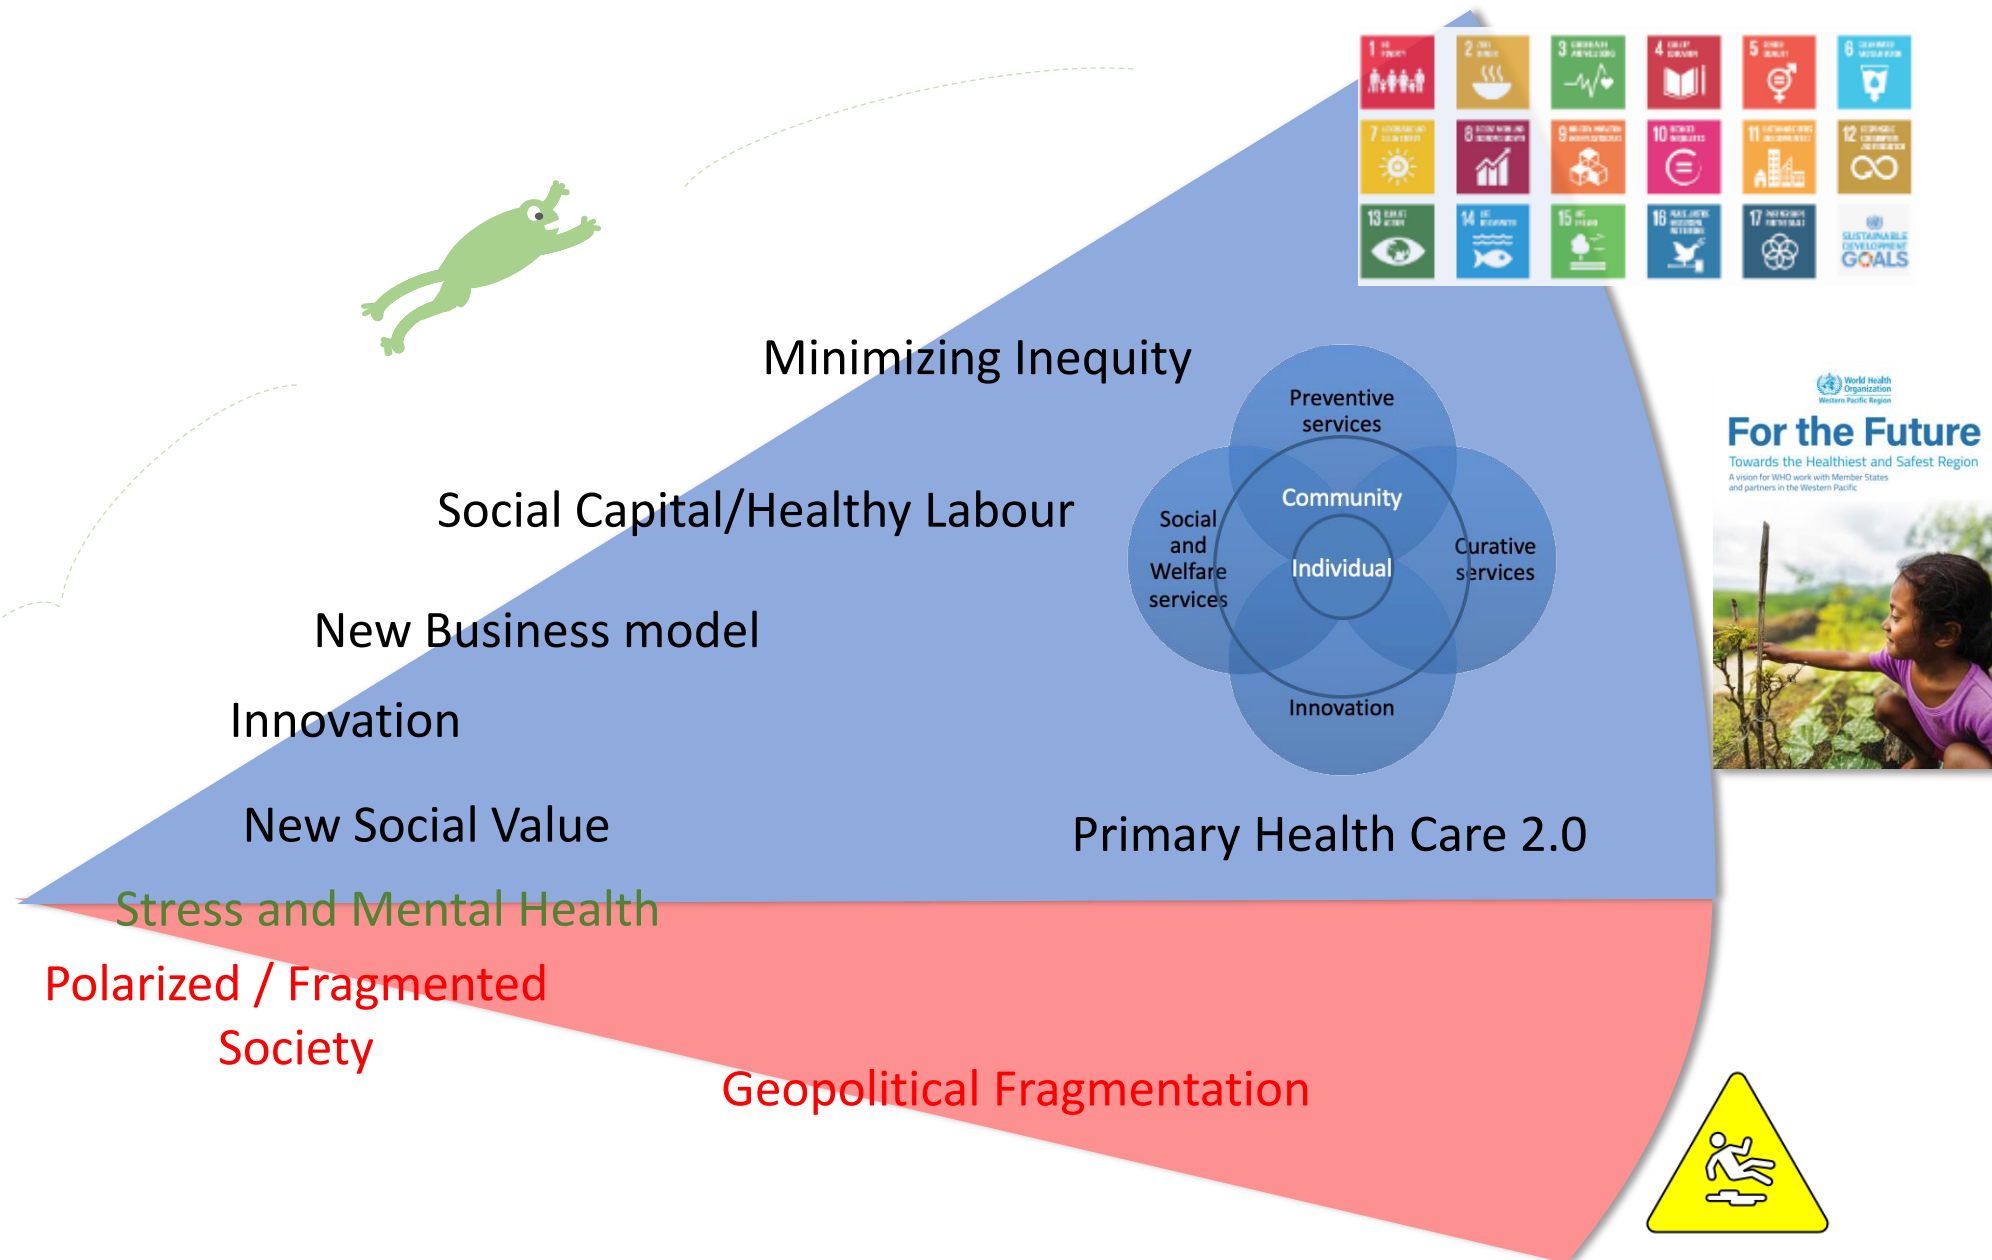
Minimizing Inequity

Social Capital/Healthy Labour

New Business model

Innovation

New Social Value

Preventive services

Social and Welfare services

Community

Individual

Curative services

Innovation

Primary Health Care 2.0

SUSTAINABLE DEVELOPMENT GOALS

World Health Organization Western Pacific Region

For the Future

Towards the Healthiest and Safest Region

A vision for WHO work with Member States and partners in the Western Pacific

Stress and Mental Health

Polarized / Fragmented Society

Geopolitical Fragmentation